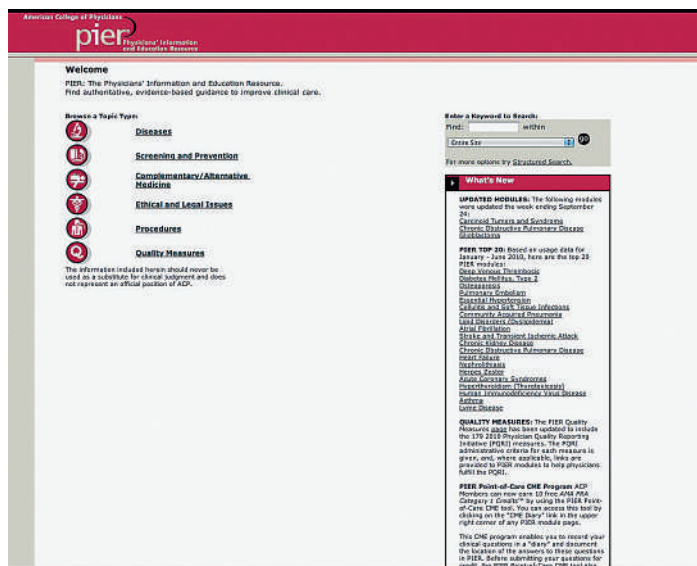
American College of Physicians

pier

Physicians' Information and Education Resource

Welcome

PIER: The Physicians' Information and Education Resource.
Find authoritative, evidence-based guidance to improve clinical care.

Browse a Topic Type:

Diseases

Screening and Prevention

Complementary/Alternative Medicine

Ethical and Legal Issues

Procedures

Quality Measures

The information included herein should never be used as a substitute for clinical judgment and does not represent an official position of ACP.

Enter a Keyword to Search:

Find: within

Entire Site

go

For more options try Structured Search.

What's New

UPDATED MODULES: The following modules were updated the week ending September 24:
Carcinoid Tumors and Syndrome
Chronic Obstructive Pulmonary Disease
Glioblastoma

PIER TOP 20: Based on usage data for January - June 2010, here are the top 20 PIER modules:
Deep Venous Thrombosis
Diabetes Mellitus, Type 2
Osteoporosis
Pulmonary Embolism
Essential Hypertension
Cellulitis and Soft Tissue Infections
Community Acquired Pneumonia
Lipid Disorders (Dyslipidemia)
Atrial Fibrillation
Stroke and Transient Ischemic Attack
Chronic Kidney Disease
Chronic Obstructive Pulmonary Disease
Heart Failure
Nephrolithiasis
Herpes Zoster
Acute Coronary Syndromes
Hyperthyroidism (Thyrotoxicosis)
Human Immunodeficiency Virus Disease
Asthma
Lyme Disease

QUALITY MEASURES: The PIER Quality Measures page has been updated to include the 179 2010 Physician Quality Reporting Initiative (PQRI) measures. The PQRI administrative criteria for each measure is given, and, where applicable, links are provided to PIER modules to help physicians fulfill the PQRI.

PIER Point-of-Care CME Program ACP Members can now earn 10 free AMA PRA Category 1 Credits™ by using the PIER Point-of-Care CME tool. You can access this tool by clicking on the "CME Diary" link in the upper right corner of any PIER module page.

This CME program enables you to record your clinical questions in a "diary" and document the location of the answers to these questions in PIER. Before submitting your questions for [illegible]